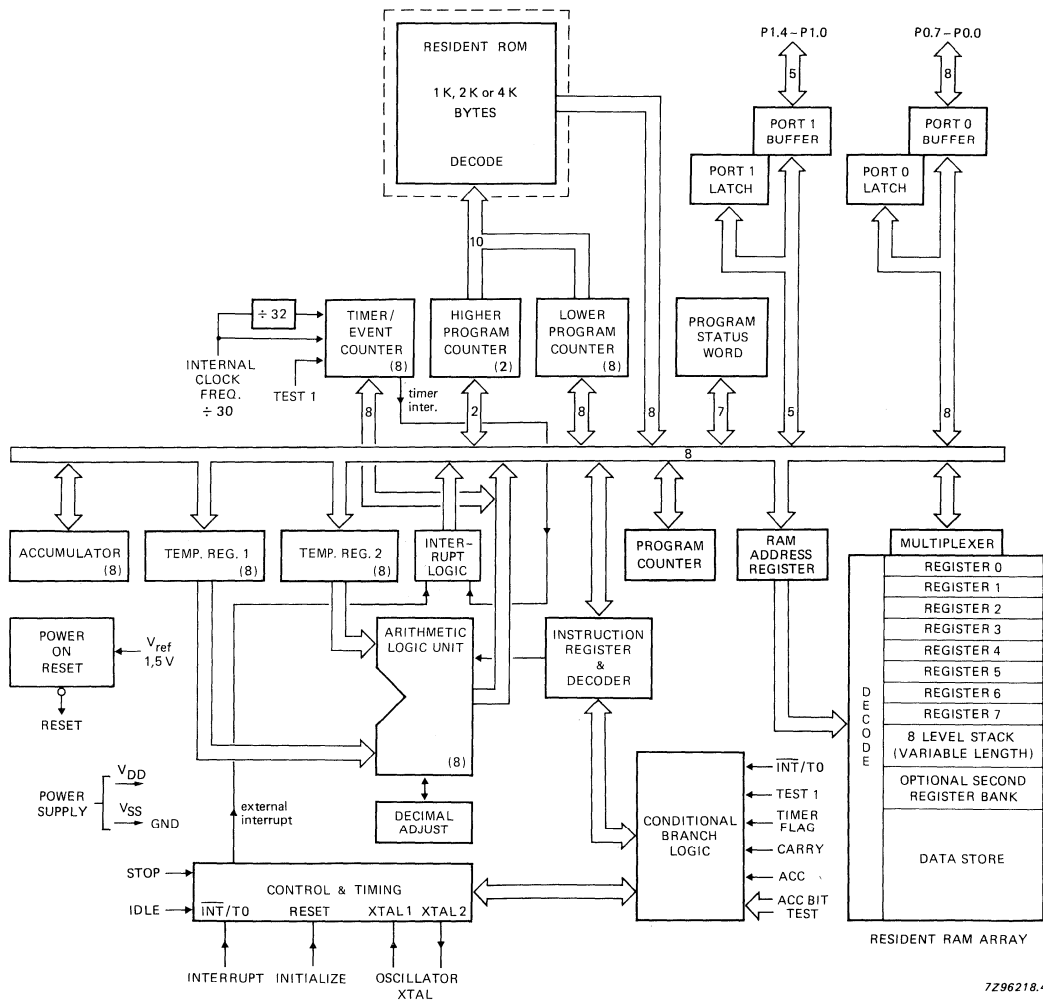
RESIDENT ROM

1 K, 2 K or 4 K BYTES

DECODE

P1.4 – P1.0

5

PORT 1 BUFFER

PORT 1 LATCH

P0.7 – P0.0

8

PORT 0 BUFFER

PORT 0 LATCH

10

÷ 32

INTERNAL CLOCK FREQ. ÷ 30

TEST 1

TIMER/ EVENT COUNTER (8)

timer inter.

HIGHER PROGRAM COUNTER (2)

LOWER PROGRAM COUNTER (8)

PROGRAM STATUS WORD

8

2

8

8

7

5

8

8

ACCUMULATOR (8)

TEMP. REG. 1 (8)

TEMP. REG. 2 (8)

INTER-RUPT LOGIC

PROGRAM COUNTER

RAM ADDRESS REGISTER

MULTIPLEXER

REGISTER 0

REGISTER 1

REGISTER 2

REGISTER 3

REGISTER 4

REGISTER 5

REGISTER 6

REGISTER 7

8 LEVEL STACK (VARIABLE LENGTH)

OPTIONAL SECOND REGISTER BANK

DATA STORE

DECODE

POWER ON RESET

$V_{ref}$ 1,5 V

RESET

ARITHMETIC LOGIC UNIT

(8)

INSTRUCTION REGISTER & DECODER

POWER SUPPLY

$V_{DD}$

$V_{SS}$

GND

external interrupt

DECIMAL ADJUST

CONDITIONAL BRANCH LOGIC

$\overline{INT}$/T0

TEST 1

TIMER FLAG

CARRY

ACC

ACC BIT TEST

STOP

IDLE

CONTROL & TIMING

$\overline{INT}$/T0 RESET XTAL 1 XTAL 2

INTERRUPT INITIALIZE OSCILLATOR XTAL

RESIDENT RAM ARRAY

7Z96218.4